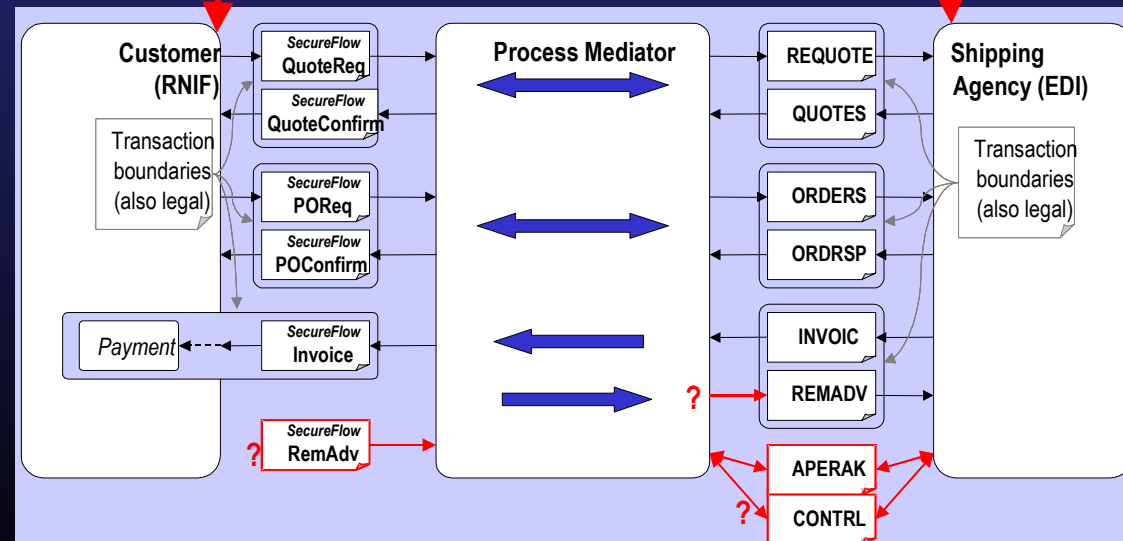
Customer (RNIF)

SecureFlow QuoteReq

SecureFlow QuoteConfirm

Transaction boundaries (also legal)

SecureFlow POReq

SecureFlow POConfirm

Payment

SecureFlow Invoice

?

SecureFlow RemAdv

Process Mediator

?

REQUOTE

QUOTES

ORDERS

ORDRSP

INVOIC

REMADV

APERAK

?

CONTRL

Shipping Agency (EDI)

Transaction boundaries (also legal)